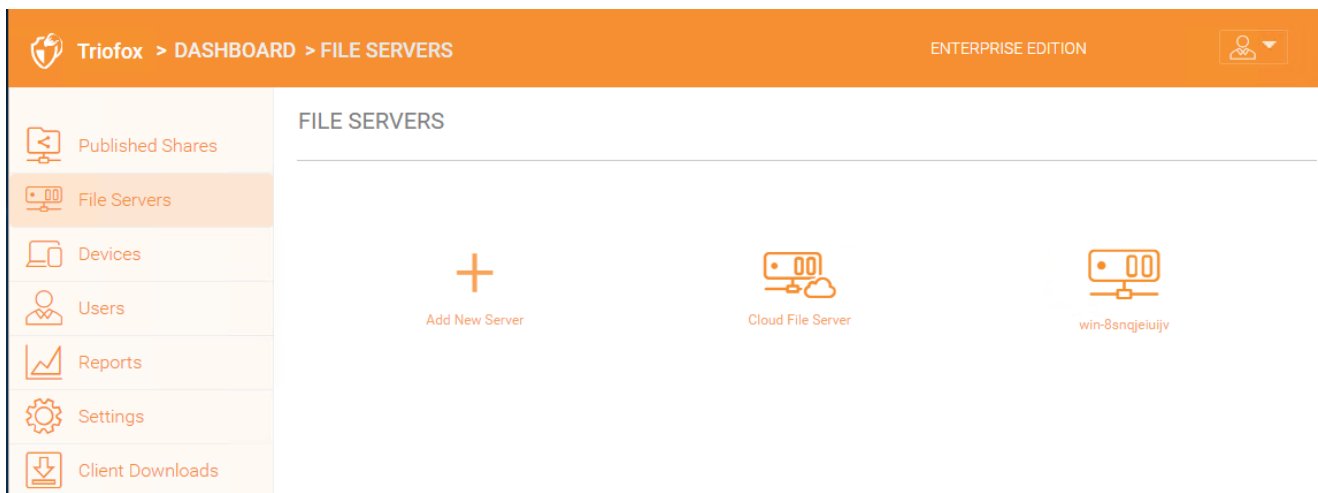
Triofox > DASHBOARD > FILE SERVERS

ENTERPRISE EDITION

Published Shares
File Servers
Devices
Users
Reports
Settings
Client Downloads

FILE SERVERS

+
Add New Server

Cloud File Server

win-8snqjeiuijv